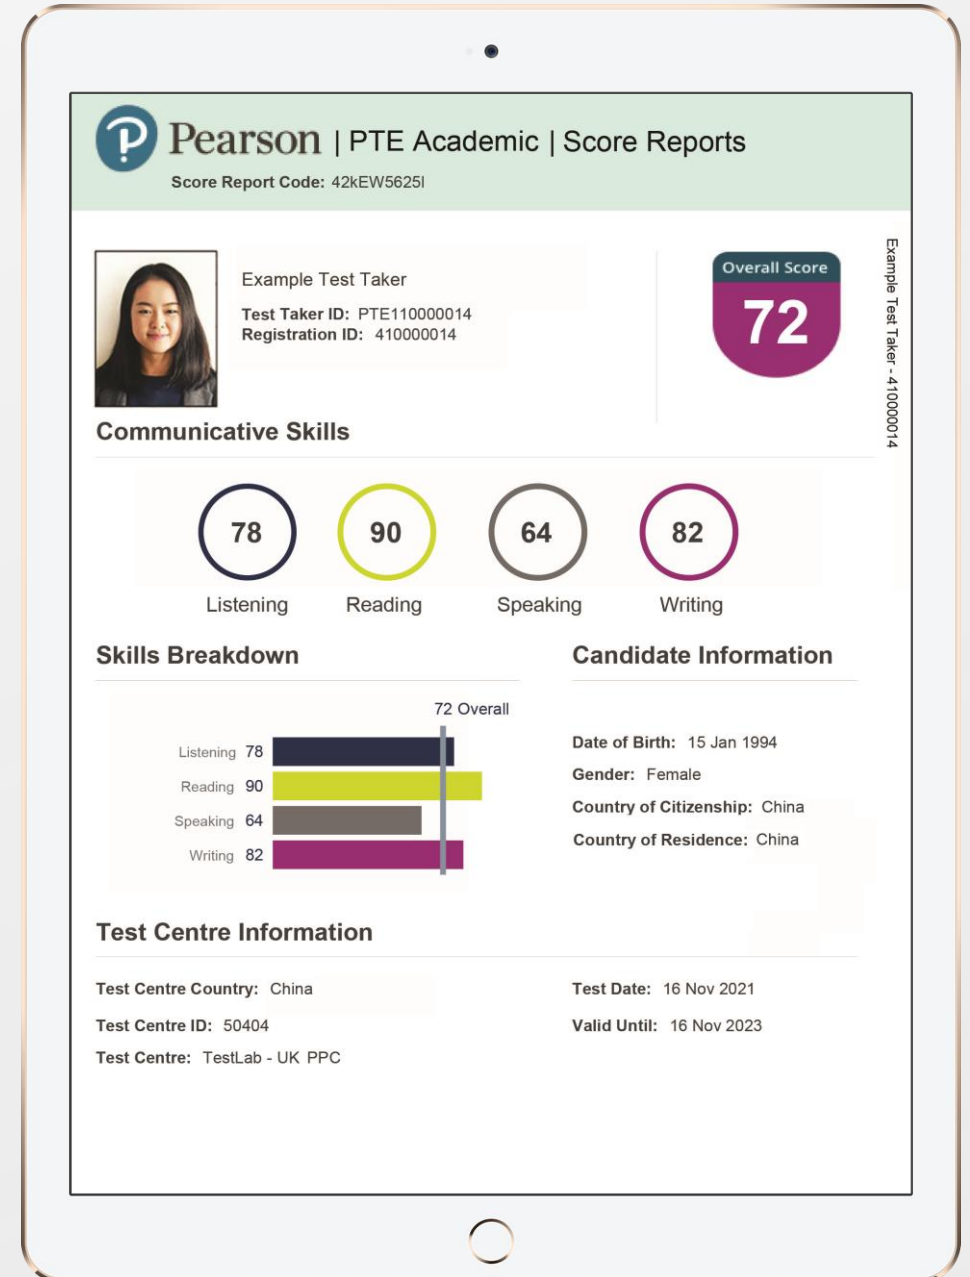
Pearson | PTE Academic | Score Reports

Score Report Code: 42kEW5625I

Example Test Taker

Test Taker ID: PTE110000014
Registration ID: 410000014

Overall Score
72

Example Test Taker - 410000014

Communicative Skills

78
Listening

90
Reading

64
Speaking

82
Writing

Skills Breakdown

72 Overall

| | |
|---|---|
| Listening | 78 |
| Reading | 90 |
| Speaking | 64 |
| Writing | 82 |

Candidate Information

Date of Birth: 15 Jan 1994
Gender: Female
Country of Citizenship: China
Country of Residence: China

Test Centre Information

Test Centre Country: China
Test Centre ID: 50404
Test Centre: TestLab - UK PPC

Test Date: 16 Nov 2021
Valid Until: 16 Nov 2023